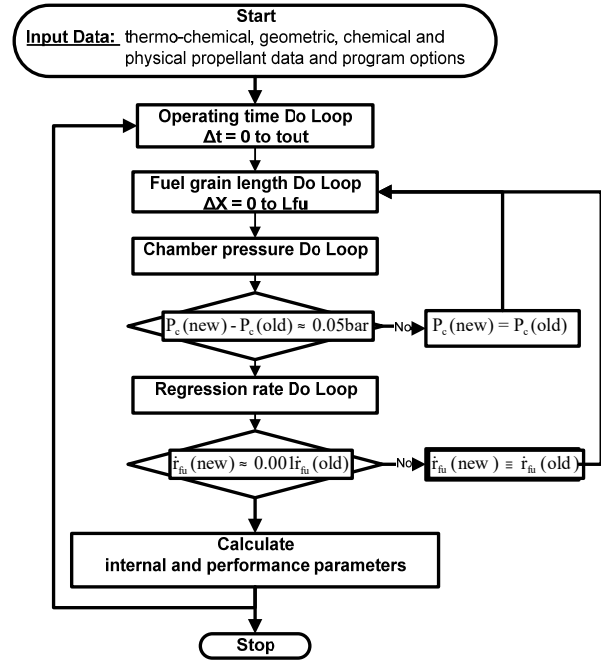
Start

Input Data: thermo-chemical, geometric, chemical and physical propellant data and program options

Operating time Do Loop
Δt = 0 to tout

Fuel grain length Do Loop
ΔX = 0 to Lfu

Chamber pressure Do Loop

$P_c(\text{new}) - P_c(\text{old}) \approx 0.05\text{bar}$

No

$P_c(\text{new}) = P_c(\text{old})$

Regression rate Do Loop

$\dot{r}_{fu}(\text{new}) \approx 0.001\dot{r}_{fu}(\text{old})$

No

$\dot{r}_{fu}(\text{new}) \equiv \dot{r}_{fu}(\text{old})$

Calculate
internal and performance parameters

Stop